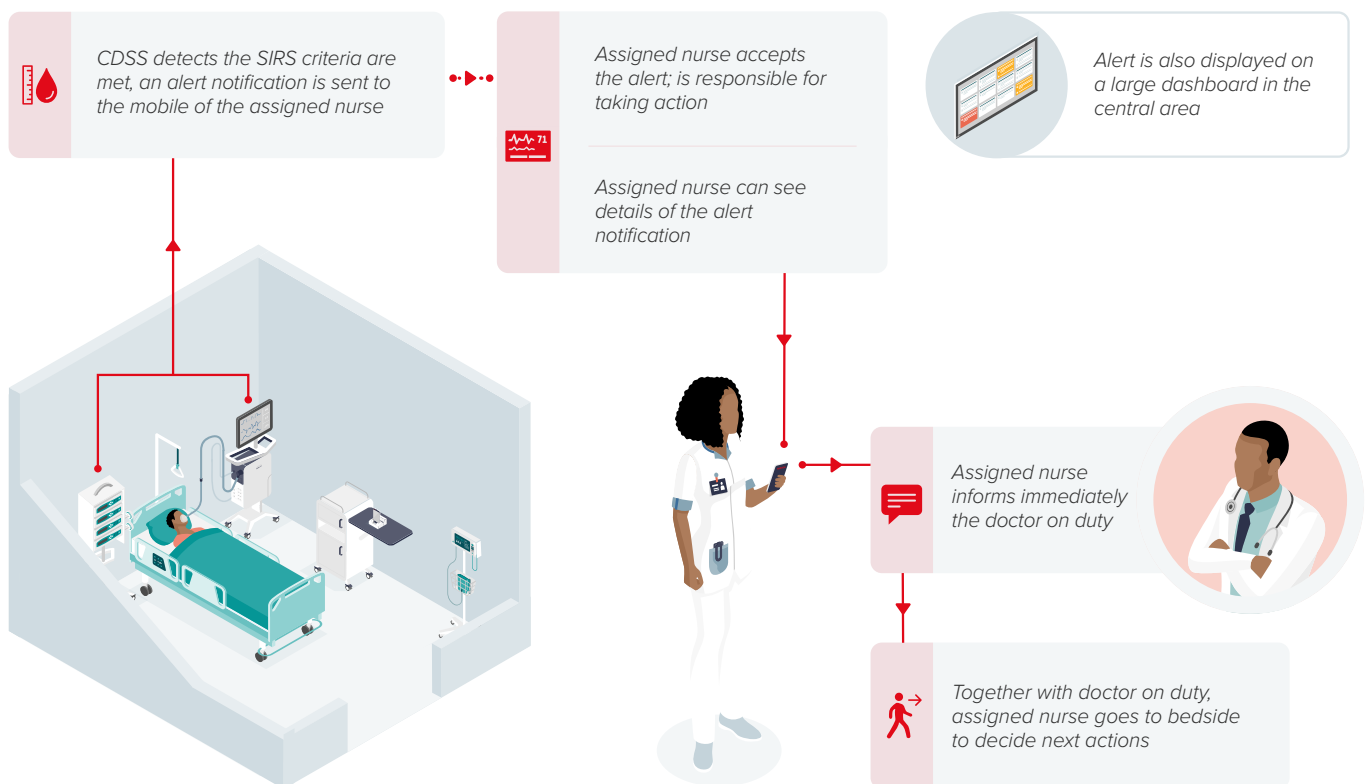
CDSS detects the SIRS criteria are met, an alert notification is sent to the mobile of the assigned nurse

71

Assigned nurse accepts the alert; is responsible for taking action

Assigned nurse can see details of the alert notification

Alert is also displayed on a large dashboard in the central area

Assigned nurse informs immediately the doctor on duty

Together with doctor on duty, assigned nurse goes to bedside to decide next actions